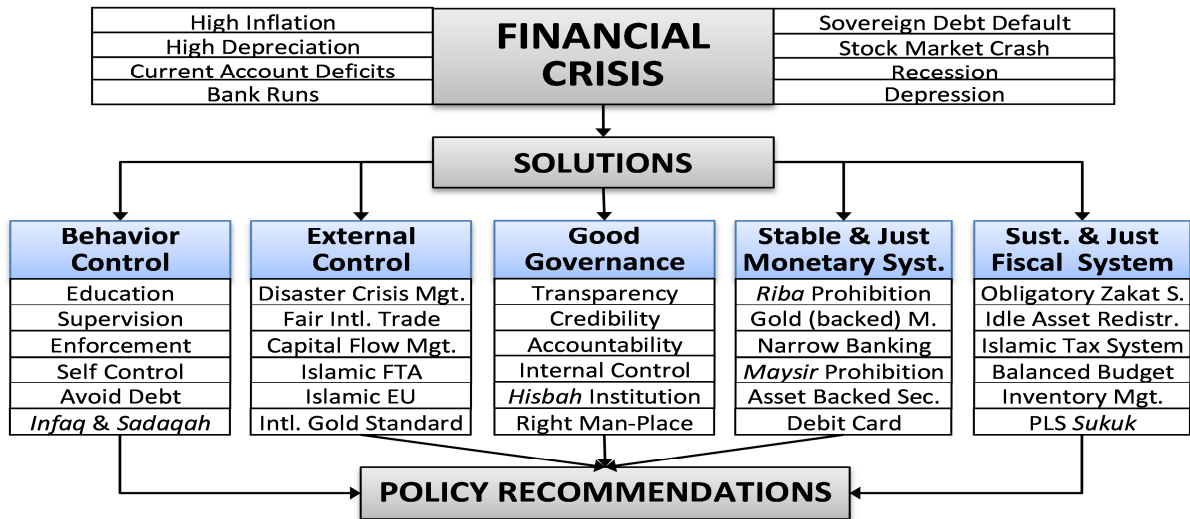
High Inflation
High Depreciation
Current Account Deficits
Bank Runs

FINANCIAL CRISIS

Sovereign Debt Default
Stock Market Crash
Recession
Depression

SOLUTIONS

Behavior Control
Education
Supervision
Enforcement
Self Control
Avoid Debt
Infaq & Sadaqah

External Control
Disaster Crisis Mgt.
Fair Intl. Trade
Capital Flow Mgt.
Islamic FTA
Islamic EU
Intl. Gold Standard

Good Governance
Transparency
Credibility
Accountability
Internal Control
Hisbah Institution
Right Man-Place

Stable & Just Monetary Syst.
Riba Prohibition
Gold (backed) M.
Narrow Banking
Maysir Prohibition
Asset Backed Sec.
Debit Card

Sust. & Just Fiscal System
Obligatory Zakat S.
Idle Asset Redistr.
Islamic Tax System
Balanced Budget
Inventory Mgt.
PLS Sukuk

POLICY RECOMMENDATIONS